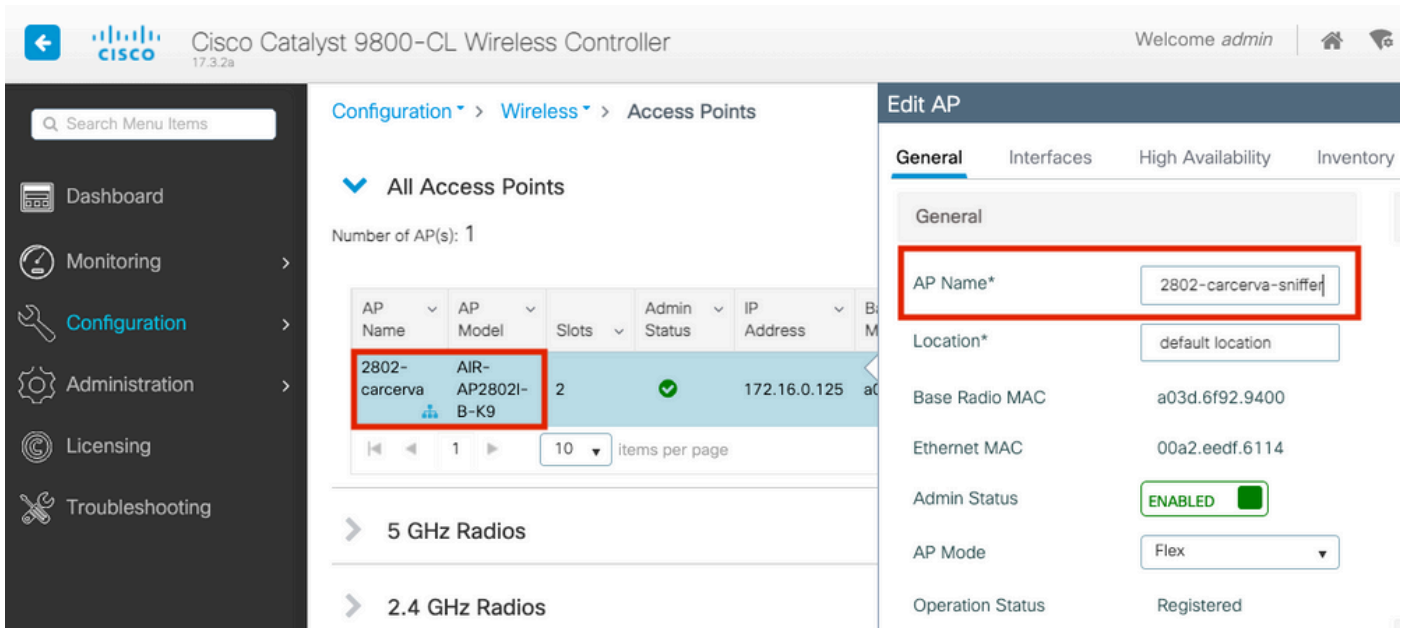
cisco Cisco Catalyst 9800-CL Wireless Controller
17.3.2a

Welcome admin

Search Menu Items

Dashboard

Monitoring

Configuration

Administration

Licensing

Troubleshooting

Configuration > Wireless > Access Points

All Access Points

Number of AP(s): 1

| AP Name | AP Model | Slots | Admin Status | IP Address | B M |
|---|---|---|---|---|---|
| 2802-carcerva | AIR-AP2802I-B-K9 | 2 | | 172.16.0.125 | a( |

1 10 items per page

5 GHz Radios

2.4 GHz Radios

Edit AP

General Interfaces High Availability Inventory

General

AP Name* 2802-carcerva-sniffer

Location* default location

Base Radio MAC a03d.6f92.9400

Ethernet MAC 00a2.eedf.6114

Admin Status ENABLED

AP Mode Flex

Operation Status Registered